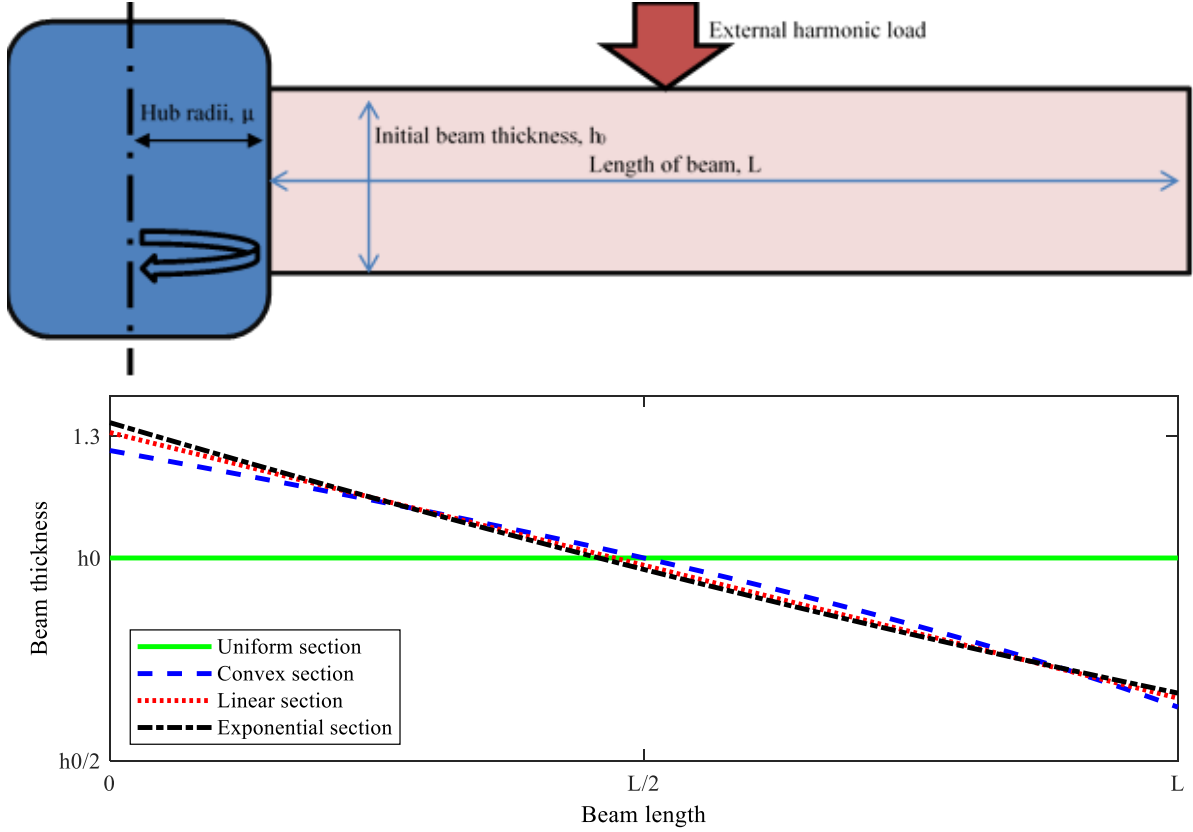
External harmonic load

Hub radii, μ

Initial beam thickness, $h_0$

Length of beam, L

1.3

h0

h0/2

Beam thickness

Uniform section
Convex section
Linear section
Exponential section

0

L/2

L

Beam length